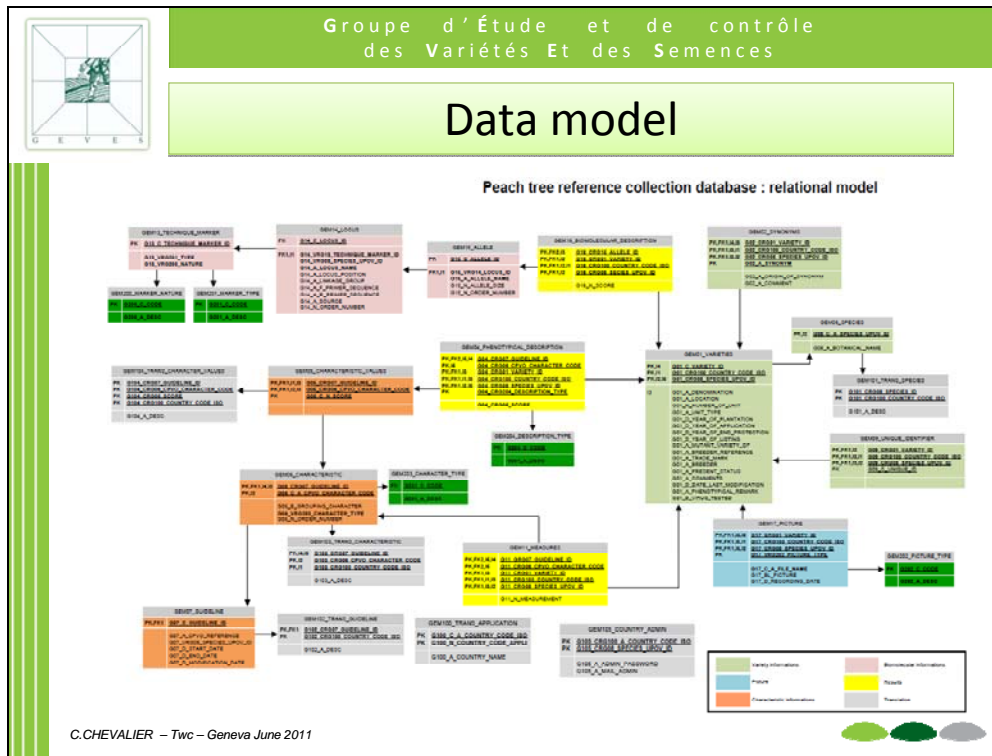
Groupe d'Étude et de contrôle des Variétés Et des Semences

G E V E S

Data model

Peach tree reference collection database : relational model

GEM13_TECHNIQUE_MARKER

PK G13_C_TECHNIQUE_MARKER_ID

GEM14_LOCUS

PK G14_C_LOCUS_ID

GEM15_ALLELE

GEM16_BIOMOLECULAR_DESCRIPTION

GEM02_SYNONYMS

GEM05_SPECIES

GEM200_MARKER_NATURE

GEM201_MARKER_TYPE

GEM04_PHENOTYPICAL_DESCRIPTION

GEM01_VARIETIES

GEM103_TRANS_CHARACTER_VALUES

GEM03_CHARACTERISTIC_VALUES

GEM101_TRANS_SPECIES

GEM204_DESCRIPTION_TYPE

GEM09_UNIQUE_IDENTIFIER

GEM06_CHARACTERISTIC

GEM203_CHARACTER_TYPE

GEM104_TRANS_CHARACTERISTIC

GEM11_MEASURES

GEM07_PICTURE

GEM202_PICTURE_TYPE

GEM07_GUIDELINE

GEM102_TRANS_GUIDELINE

GEM105_TRANS_APPLICATION

GEM100_COUNTRY_ADMIN

Variety informations
Biomolecular informations
Picture
Results
Characteristic informations
Translation

C.CHEVALIER – Twc – Geneva June 2011